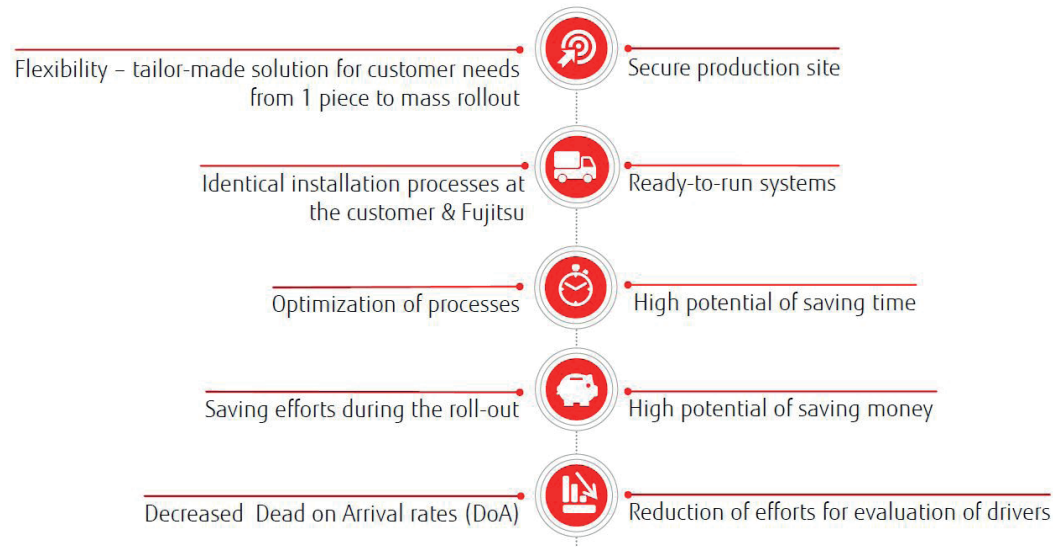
Flexibility – tailor-made solution for customer needs from 1 piece to mass rollout

Secure production site

Identical installation processes at the customer & Fujitsu

Ready-to-run systems

Optimization of processes

High potential of saving time

Saving efforts during the roll-out

High potential of saving money

Decreased Dead on Arrival rates (DoA)

Reduction of efforts for evaluation of drivers